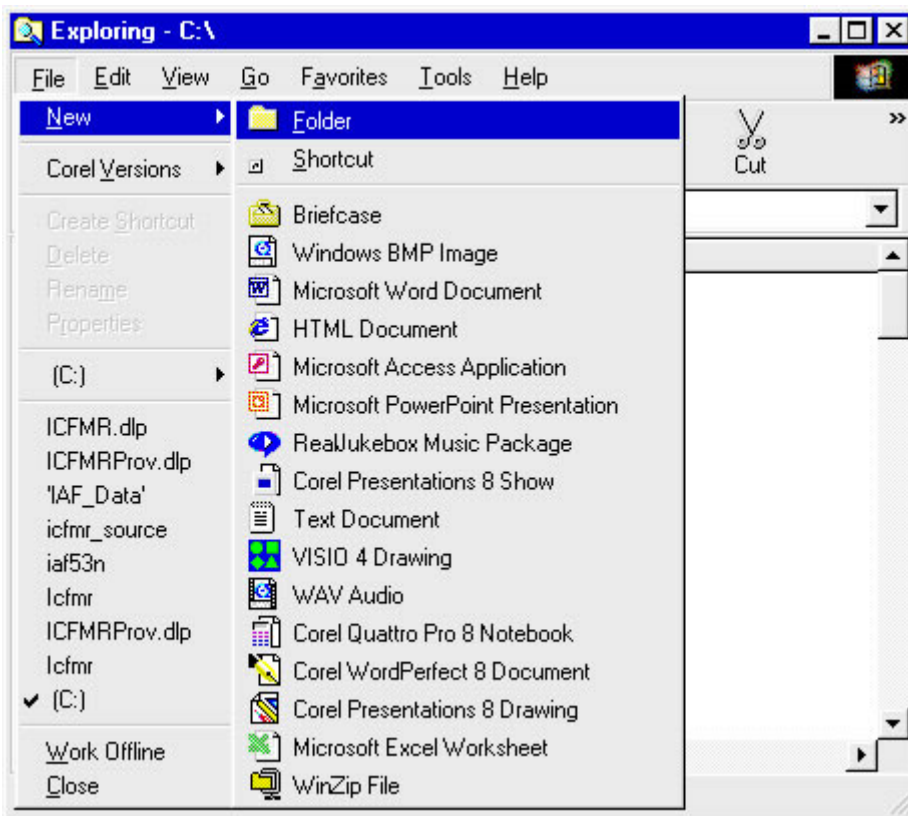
Exploring - C:\

File Edit View Go Favorites Tools Help

Cut

New
Corel Versions
Create Shortcut
Delete
Rename
Properties
(C:)
ICFMR.dlp
ICFMRProv.dlp
'IAF_Data'
icfmr_source
iaf53n
Icfmr
ICFMRProv.dlp
Icfmr
✔ (C:)
Work Offline
Close

Folder
Shortcut
Briefcase
Windows BMP Image
Microsoft Word Document
HTML Document
Microsoft Access Application
Microsoft PowerPoint Presentation
RealJukebox Music Package
Corel Presentations 8 Show
Text Document
VISIO 4 Drawing
WAV Audio
Corel Quattro Pro 8 Notebook
Corel WordPerfect 8 Document
Corel Presentations 8 Drawing
Microsoft Excel Worksheet
WinZip File